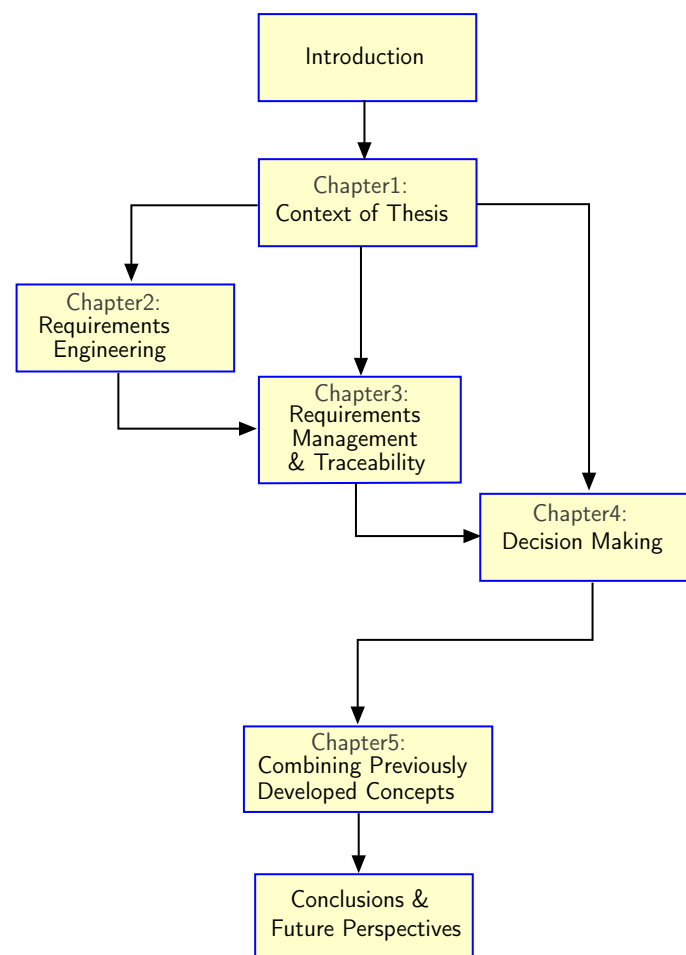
Introduction

Chapter1:
Context of Thesis

Chapter2:
Requirements Engineering

Chapter3:
Requirements Management & Traceability

Chapter4:
Decision Making

Chapter5:
Combining Previously Developed Concepts

Conclusions & Future Perspectives